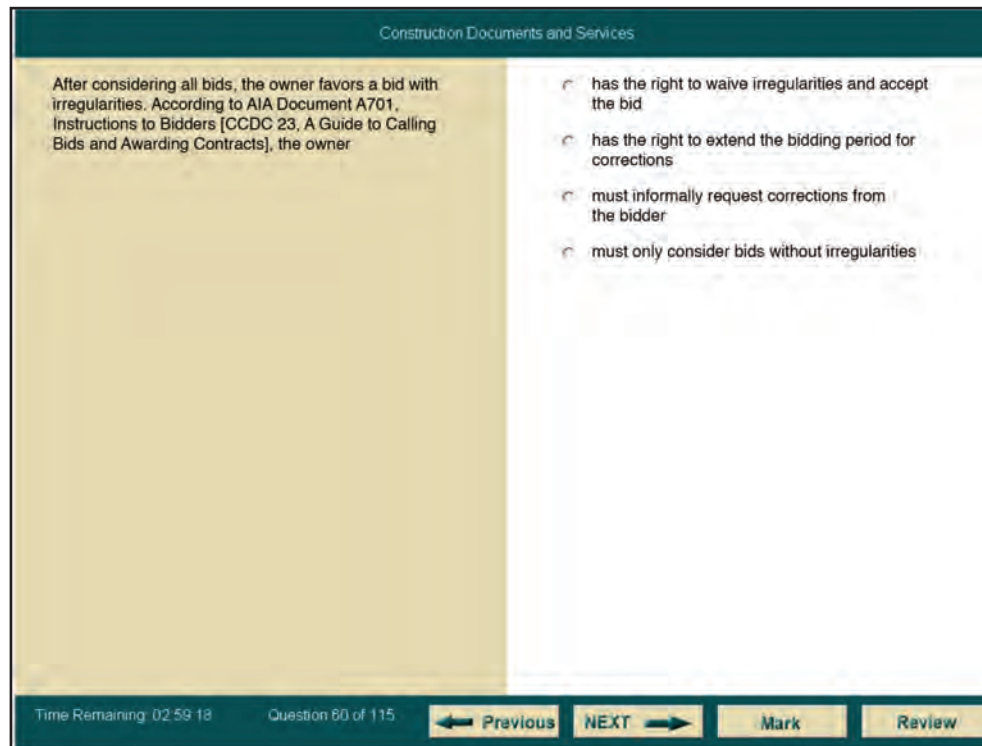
Construction Documents and Services

After considering all bids, the owner favors a bid with irregularities. According to AIA Document A701, Instructions to Bidders [CCDC 23, A Guide to Calling Bids and Awarding Contracts], the owner

has the right to waive irregularities and accept the bid

has the right to extend the bidding period for corrections

must informally request corrections from the bidder

must only consider bids without irregularities

Time Remaining: 02:59:18

Question 60 of 115

Previous

NEXT

Mark

Review